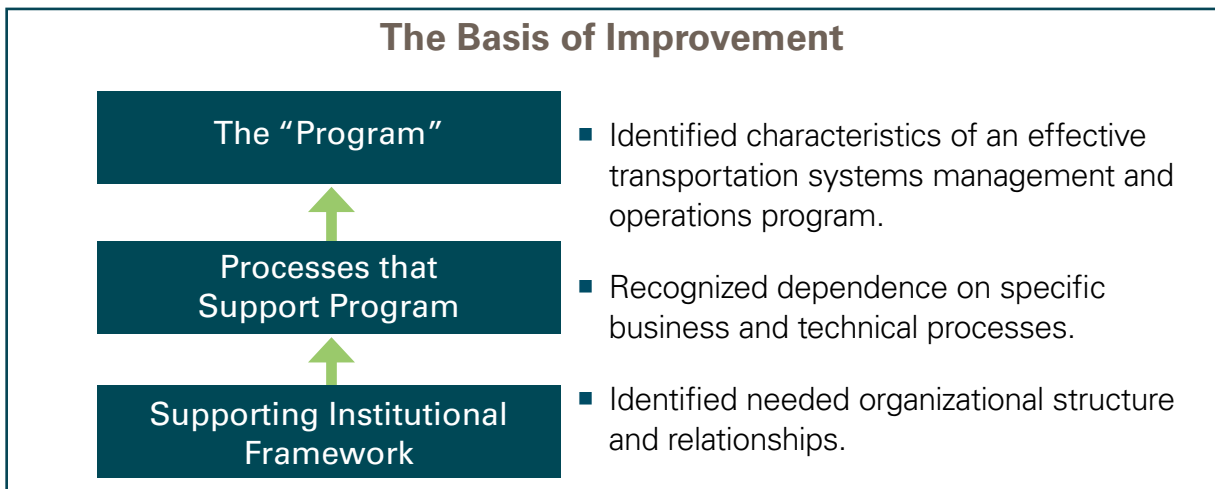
The Basis of Improvement

The “Program”

Processes that Support Program

Supporting Institutional Framework

- Identified characteristics of an effective transportation systems management and operations program.
- Recognized dependence on specific business and technical processes.
- Identified needed organizational structure and relationships.